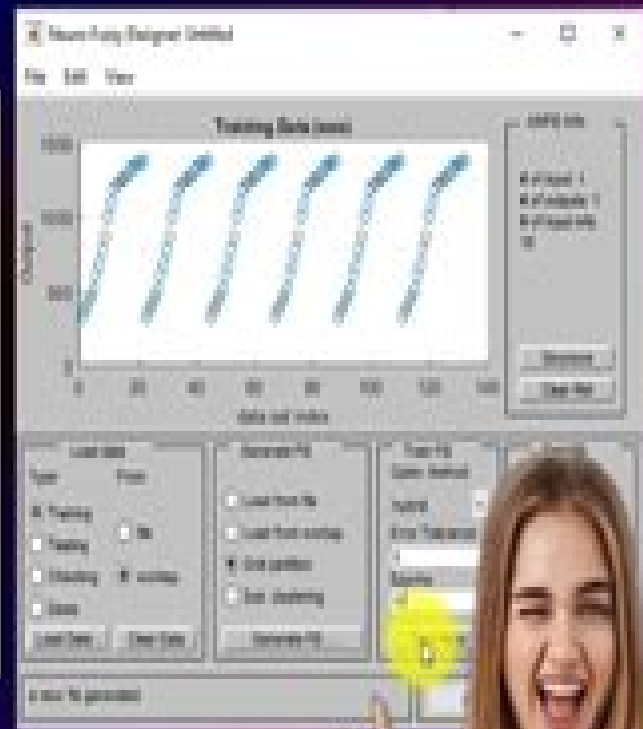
Neuro-Fuzzy Designer: Untitled

File Edit View

Training Data (ooo)

1500

1000

500

0

Output

0 20 40 60 80 100 120 140

data set index

ANFIS Info

# of inputs: 1
# of outputs: 1
# of input mfs: 10

Structure

Clear Plot

Load data

Type: From:

Training

Testing

Checking

Demo

file

worksp.

Load Data... Clear Data

Generate FIS

Load from file

Load from worksp.

Grid partition

Sub. clustering

Generate FIS ...

Train FIS

Optim. Method:

hybrid

Error Tolerance:

0

Epochs:

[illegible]

new fis generated